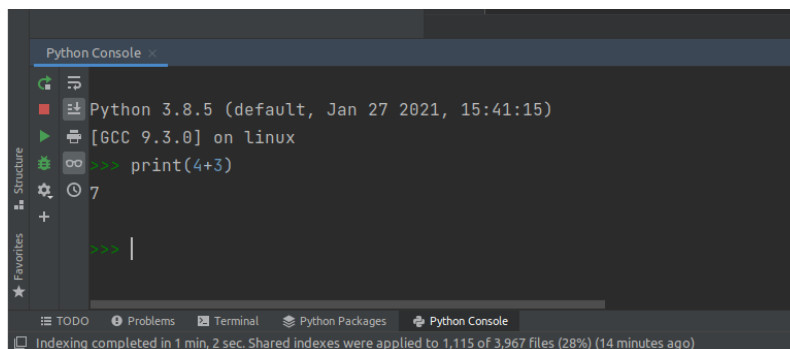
Python Console ×

Structure

Favorites

Python 3.8.5 (default, Jan 27 2021, 15:41:15)
[GCC 9.3.0] on linux
>>> print(4+3)
7

>>>

TODO Problems Terminal Python Packages Python Console

Indexing completed in 1 min, 2 sec. Shared indexes were applied to 1,115 of 3,967 files (28%) (14 minutes ago)